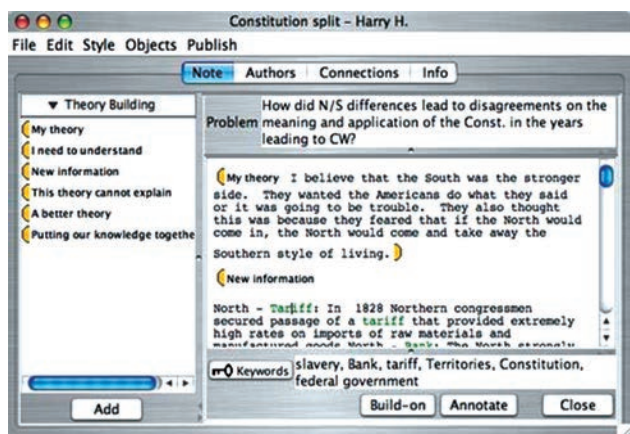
Constitution split - Harry H.

File Edit Style Objects Publish

Note Authors Connections Info

▼ Theory Building

My theory

I need to understand

New information

This theory cannot explain

A better theory

Putting our knowledge togethe

Problem How did N/S differences lead to disagreements on the meaning and application of the Const. in the years leading to CW?

My theory I believe that the South was the stronger side. They wanted the Americans do what they said or it was going to be trouble. They also thought this was because they feared that if the North would come in, the North would come and take away the Southern style of living.

New information

North - Tariff: In 1828 Northern congressmen secured passage of a tariff that provided extremely high rates on imports of raw materials and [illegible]

Keywords slavery, Bank, tariff, Territories, Constitution, federal government

Add

Build-on Annotate Close